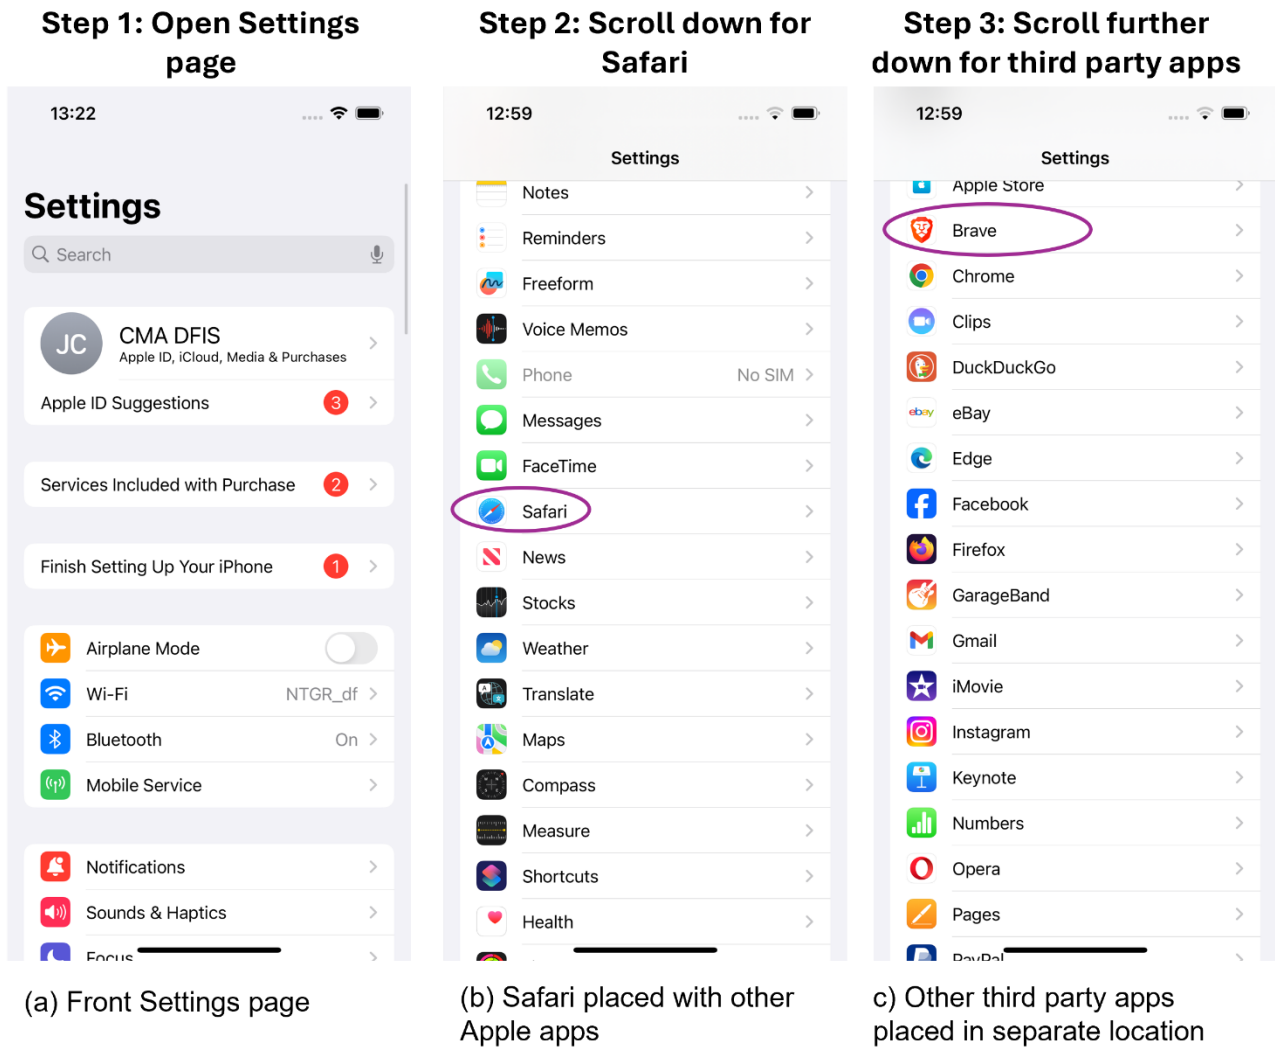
Step 1: Open Settings page

13:22

Settings

Search

JC CMA DFIS
Apple ID, iCloud, Media & Purchases

Apple ID Suggestions 3

Services Included with Purchase 2

Finish Setting Up Your iPhone 1

Airplane Mode

Wi-Fi NTGR_df

Bluetooth On

Mobile Service

Notifications

Sounds & Haptics

Focus

(a) Front Settings page

Step 2: Scroll down for Safari

12:59

Settings

Notes

Reminders

Freeform

Voice Memos

Phone No SIM

Messages

FaceTime

Safari

News

Stocks

Weather

Translate

Maps

Compass

Measure

Shortcuts

Health

(b) Safari placed with other Apple apps

Step 3: Scroll further down for third party apps

12:59

Settings

Apple Store

Brave

Chrome

Clips

DuckDuckGo

eBay

Edge

Facebook

Firefox

GarageBand

Gmail

iMovie

Instagram

Keynote

Numbers

Opera

Pages

PayPal

c) Other third party apps placed in separate location